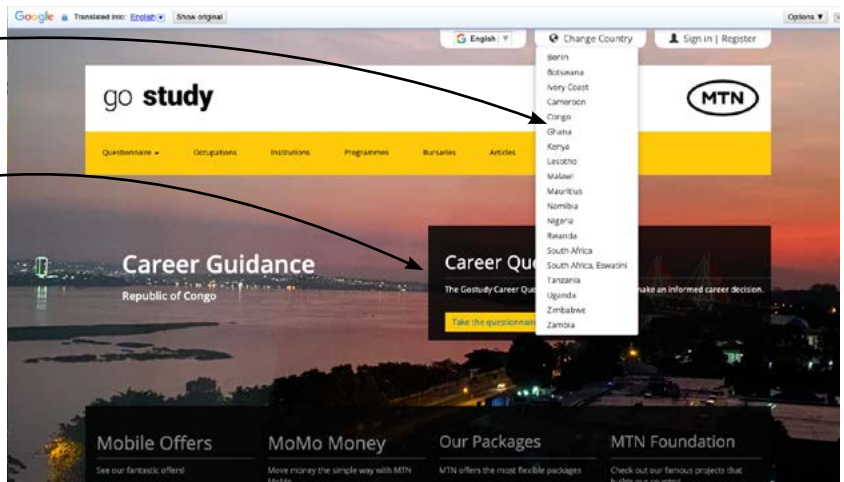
Google Translated into: English Show original

Options ▼

G English

Change Country

Sign in | Register

go study

MTN

Questionnaire ▾ Occupations Institutions Programmes Bursaries Articles

Benin
Botswana
Ivory Coast
Cameroon
Congo
Ghana
Kenya
Lesotho
Malawi
Mauritius
Namibia
Nigeria
Rwanda
South Africa
South Africa, Eswatini
Tanzania
Uganda
Zimbabwe
Zambia

Career Guidance

Republic of Congo

Career Qu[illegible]

The Gostudy Career Que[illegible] make an informed career decision.

Take the questionnair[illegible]

Mobile Offers

See our fantastic offers!

MoMo Money

Move money the simple way with MTN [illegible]

Our Packages

MTN offers the most flexible packages

MTN Foundation

Check out our famous projects that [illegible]